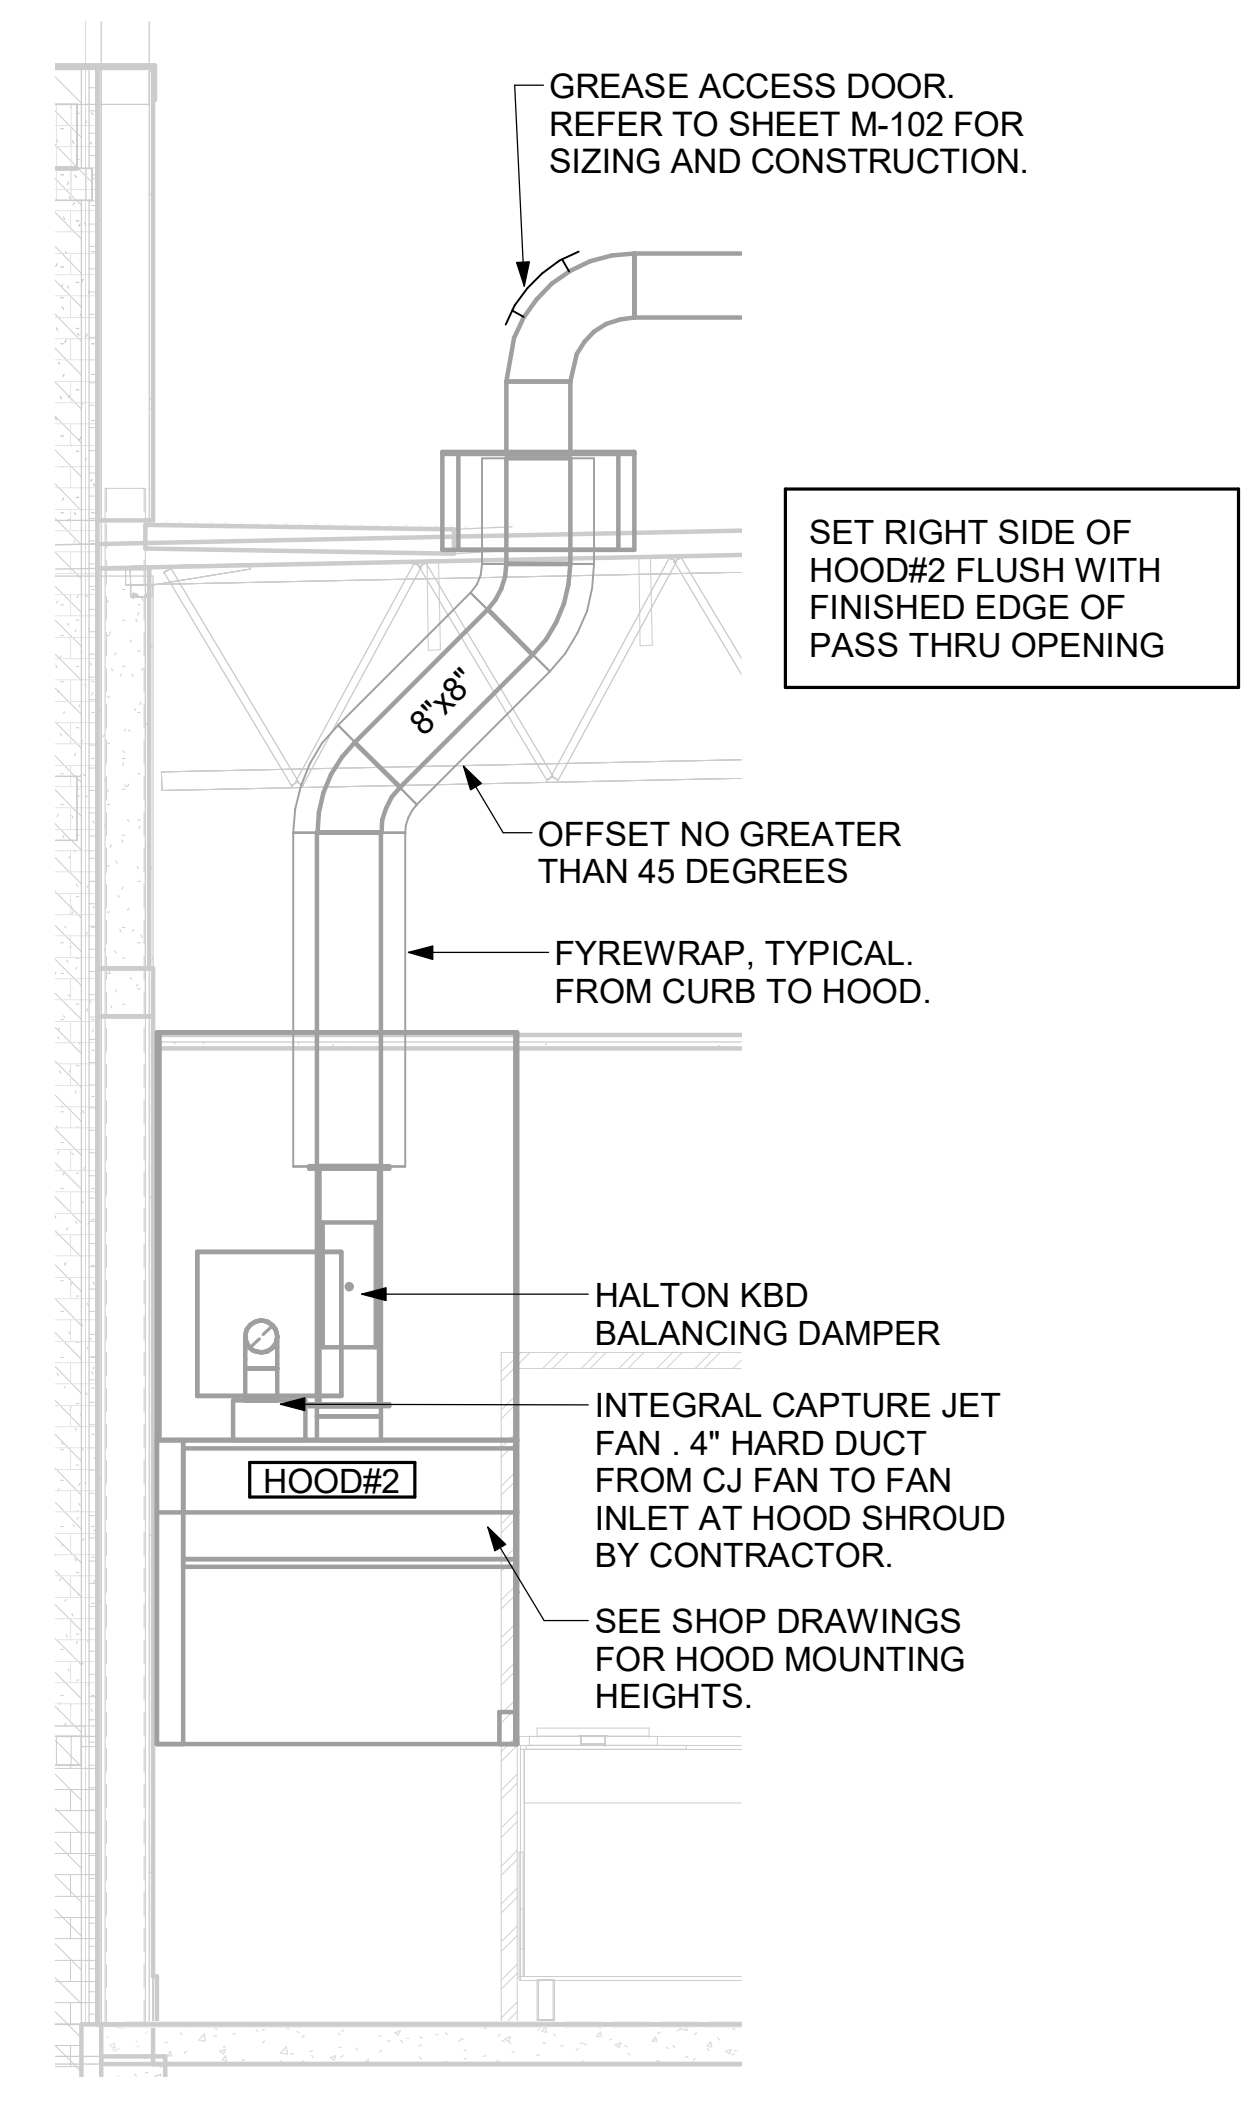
GREASE ACCESS DOOR. REFER TO SHEET M-102 FOR SIZING AND CONSTRUCTION.

SET RIGHT SIDE OF HOOD#2 FLUSH WITH FINISHED EDGE OF PASS THRU OPENING

8"x8"

OFFSET NO GREATER THAN 45 DEGREES

FYREWRAP, TYPICAL. FROM CURB TO HOOD.

HALTON KBD BALANCING DAMPER

INTEGRAL CAPTURE JET FAN . 4" HARD DUCT FROM CJ FAN TO FAN INLET AT HOOD SHROUD BY CONTRACTOR.

HOOD#2

SEE SHOP DRAWINGS FOR HOOD MOUNTING HEIGHTS.